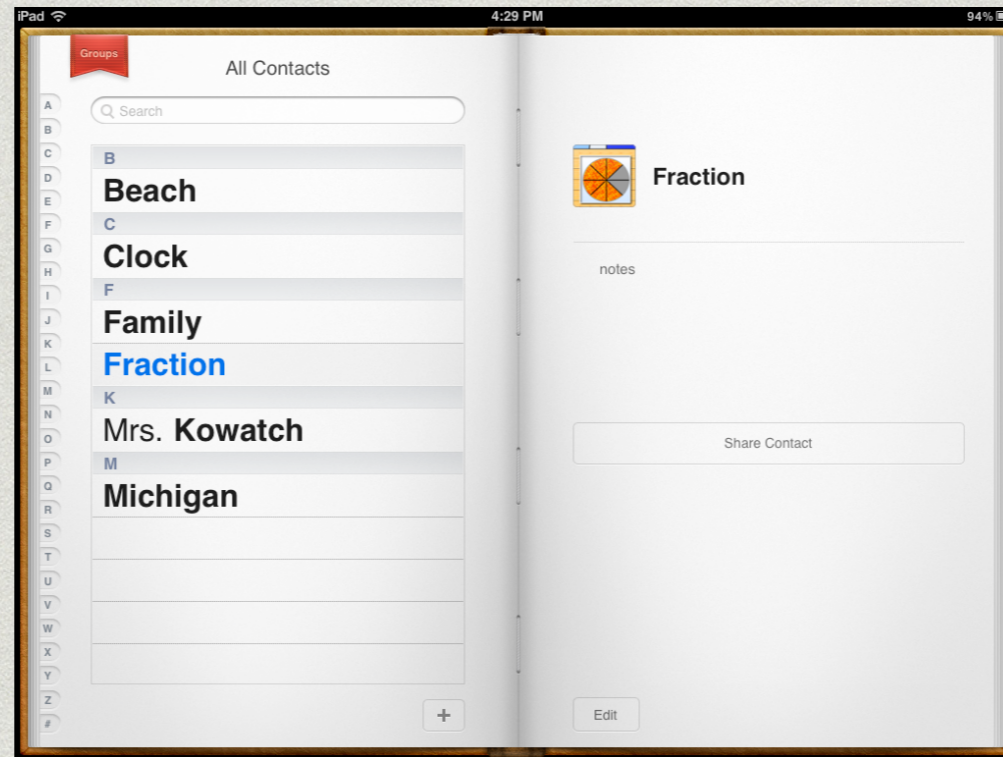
iPad 4:29 PM 94%

Groups

All Contacts

Search

A
B
C
D
E
F
G
H
I
J
K
L
M
N
O
P
Q
R
S
T
U
V
W
X
Y
Z
#

B
Beach
C
Clock
F
Family
Fraction
K
Mrs. Kowatch
M
Michigan

+

Fraction

notes

Share Contact

Edit